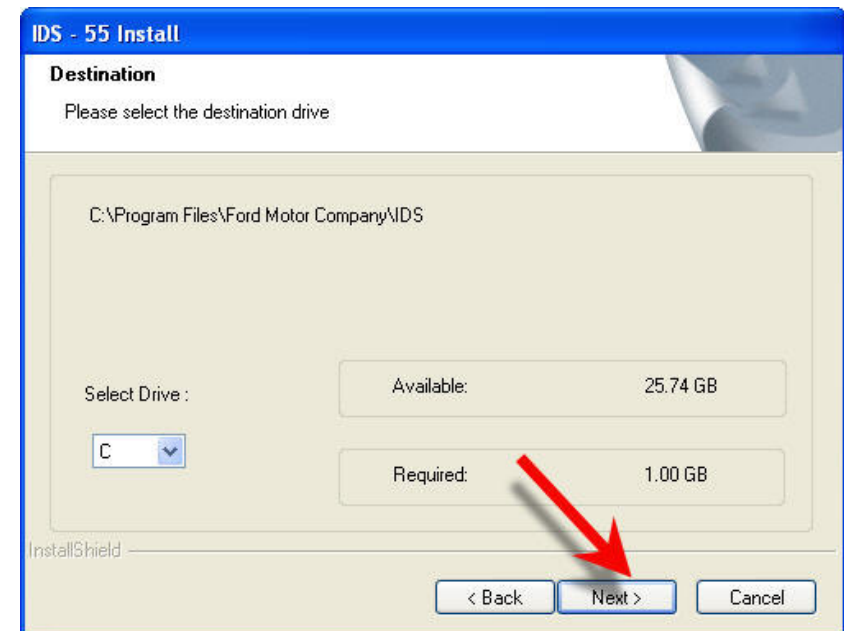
IDS - 55 Install

Destination

Please select the destination drive

C:\Program Files\Ford Motor Company\IDS

Select Drive :

C

Available: 25.74 GB

Required: 1.00 GB

InstallShield

< Back

Next >

Cancel